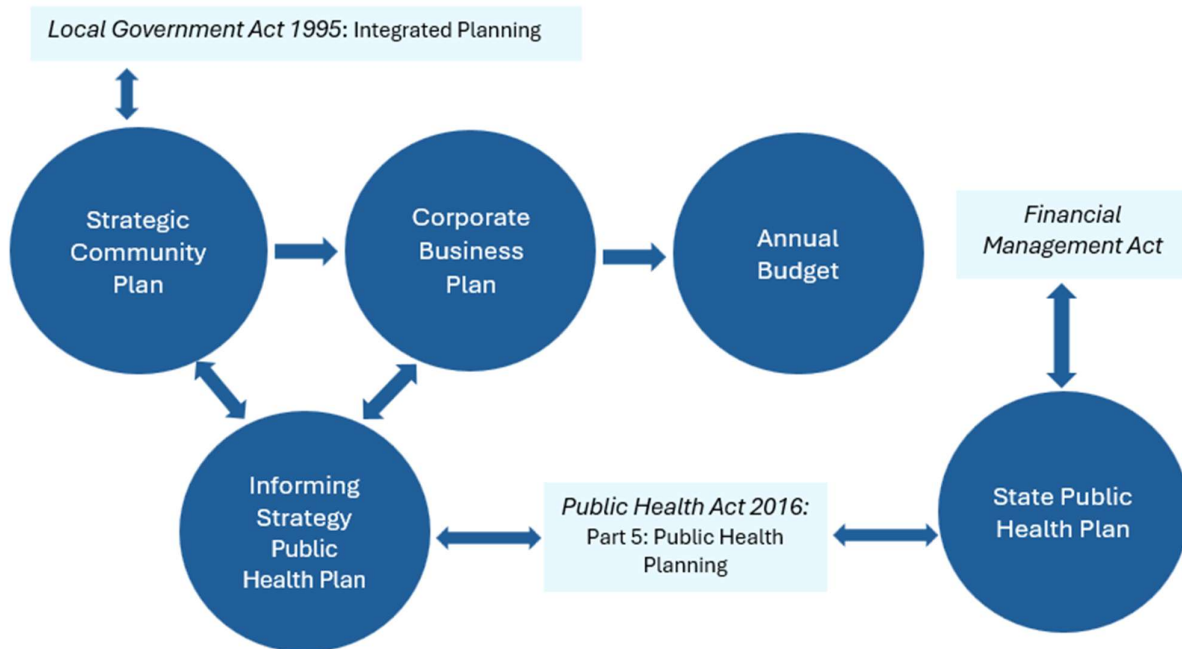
Local Government Act 1995: Integrated Planning

Strategic Community Plan

Corporate Business Plan

Annual Budget

Financial Management Act

Informing Strategy Public Health Plan

Public Health Act 2016: Part 5: Public Health Planning

State Public Health Plan